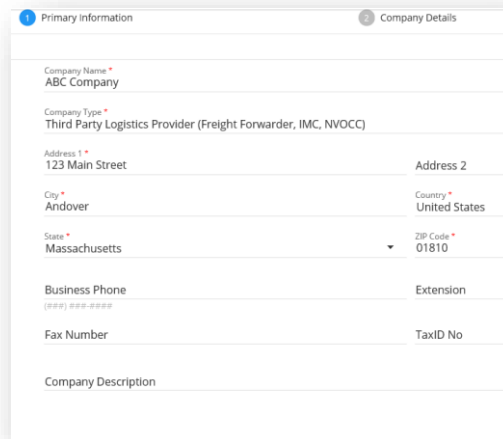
1 Primary Information

2 Company Details

Company Name *
ABC Company

Company Type *
Third Party Logistics Provider (Freight Forwarder, IMC, NVOCC)

Address 1 *
123 Main Street

Address 2

City *
Andover

Country *
United States

State *
Massachusetts

ZIP Code *
01810

Business Phone
(###) ###-####

Extension

Fax Number

TaxID No

Company Description